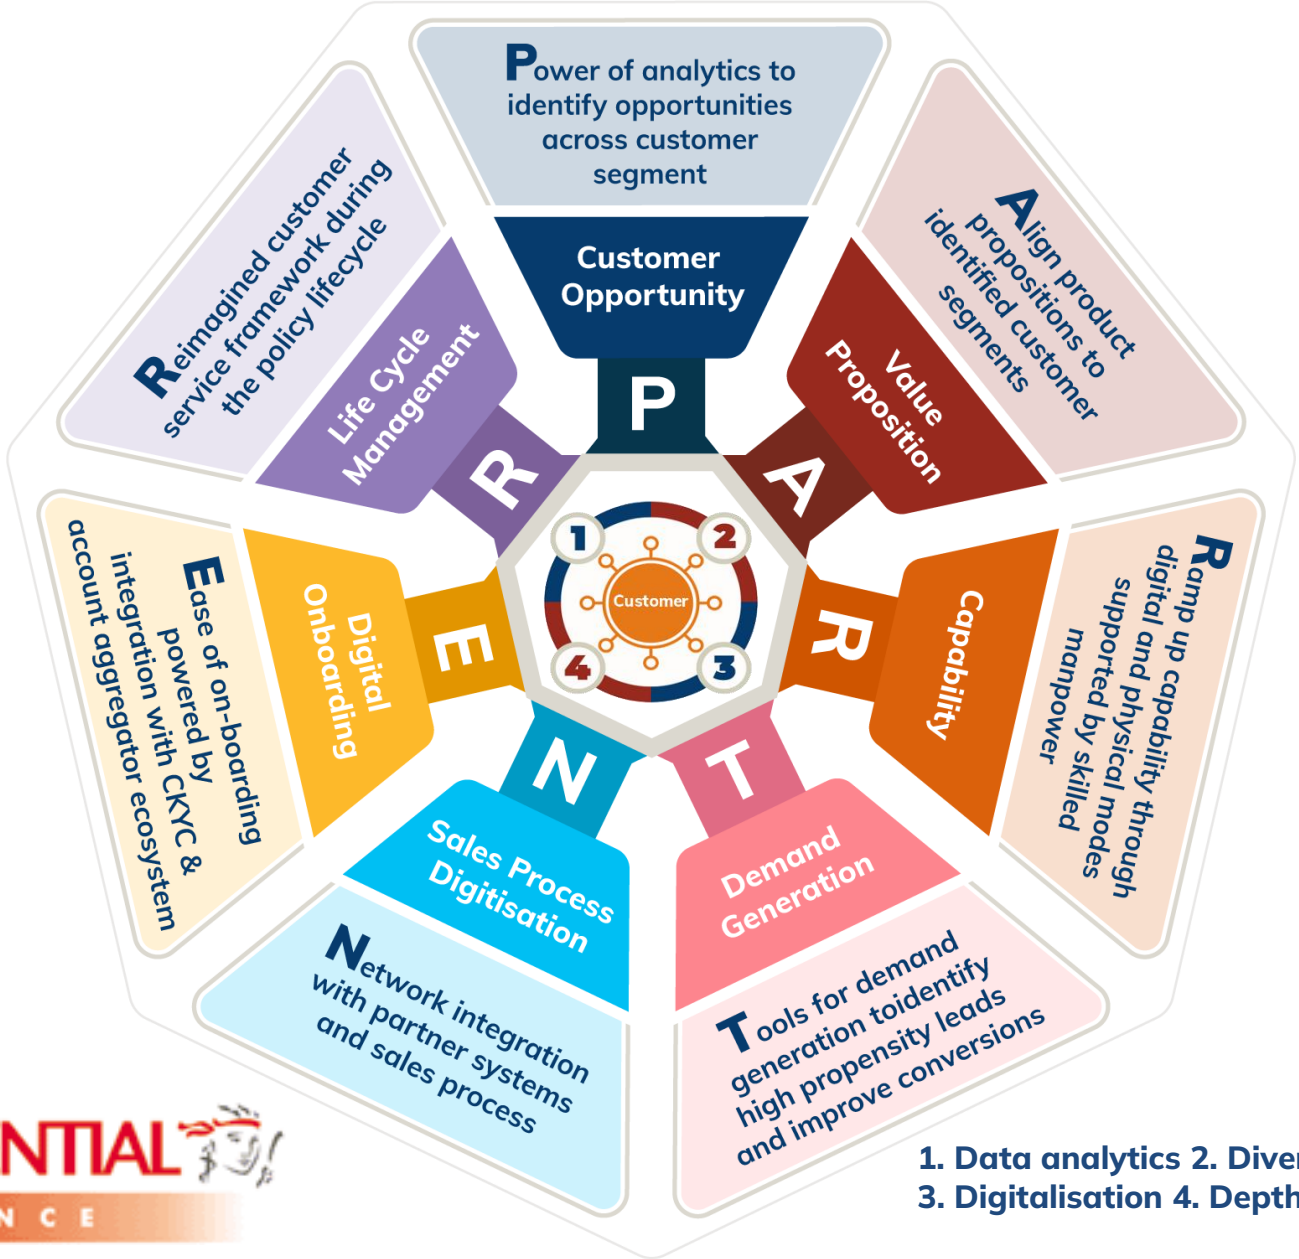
Power of analytics to identify opportunities across customer segment

Customer Opportunity

P

Align product propositions to identified customer segments

Value Proposition

A

Ramp up capability through digital and physical modes supported by skilled manpower

Capability

R

Tools for demand generation toidentify high propensity leads and improve conversions

Demand Generation

T

Network integration with partner systems and sales process

Sales Process Digitisation

N

Ease of on-boarding powered by integration with CKYC & account aggregator ecosystem

Digital Onboarding

E

Reimagined customer service framework during the policy lifecycle

Life Cycle Management

R

1 2 3 4

Customer

NTIAL
N C E

1. Data analytics 2. Diver
3. Digitalisation 4. Depth